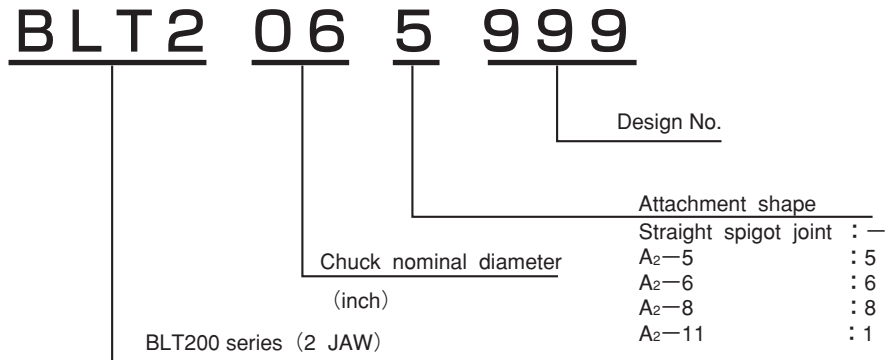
BLT2 06 5 999

Design No.

Attachment shape

| | |
|---|---|
| Straight spigot joint | ：— |
| $A_2$—5 | ：5 |
| $A_2$—6 | ：6 |
| $A_2$—8 | ：8 |
| $A_2$—11 | ：1 |

Chuck nominal diameter
（inch）

BLT200 series（2 JAW）